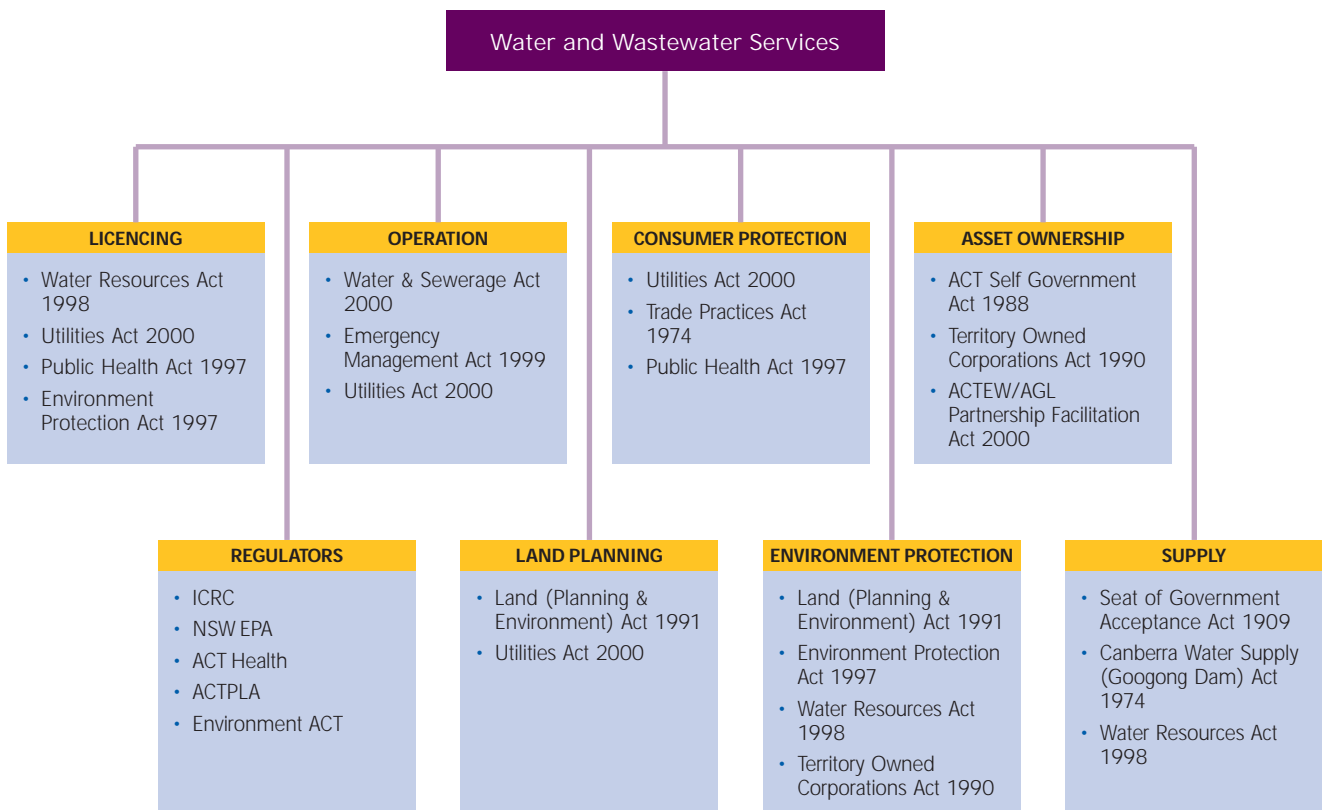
Water and Wastewater Services

LICENCING
- Water Resources Act 1998
- Utilities Act 2000
- Public Health Act 1997
- Environment Protection Act 1997

OPERATION
- Water & Sewerage Act 2000
- Emergency Management Act 1999
- Utilities Act 2000

CONSUMER PROTECTION
- Utilities Act 2000
- Trade Practices Act 1974
- Public Health Act 1997

ASSET OWNERSHIP
- ACT Self Government Act 1988
- Territory Owned Corporations Act 1990
- ACTEW/AGL Partnership Facilitation Act 2000

REGULATORS
- ICRC
- NSW EPA
- ACT Health
- ACTPLA
- Environment ACT

LAND PLANNING
- Land (Planning & Environment) Act 1991
- Utilities Act 2000

ENVIRONMENT PROTECTION
- Land (Planning & Environment) Act 1991
- Environment Protection Act 1997
- Water Resources Act 1998
- Territory Owned Corporations Act 1990

SUPPLY
- Seat of Government Acceptance Act 1909
- Canberra Water Supply (Googong Dam) Act 1974
- Water Resources Act 1998